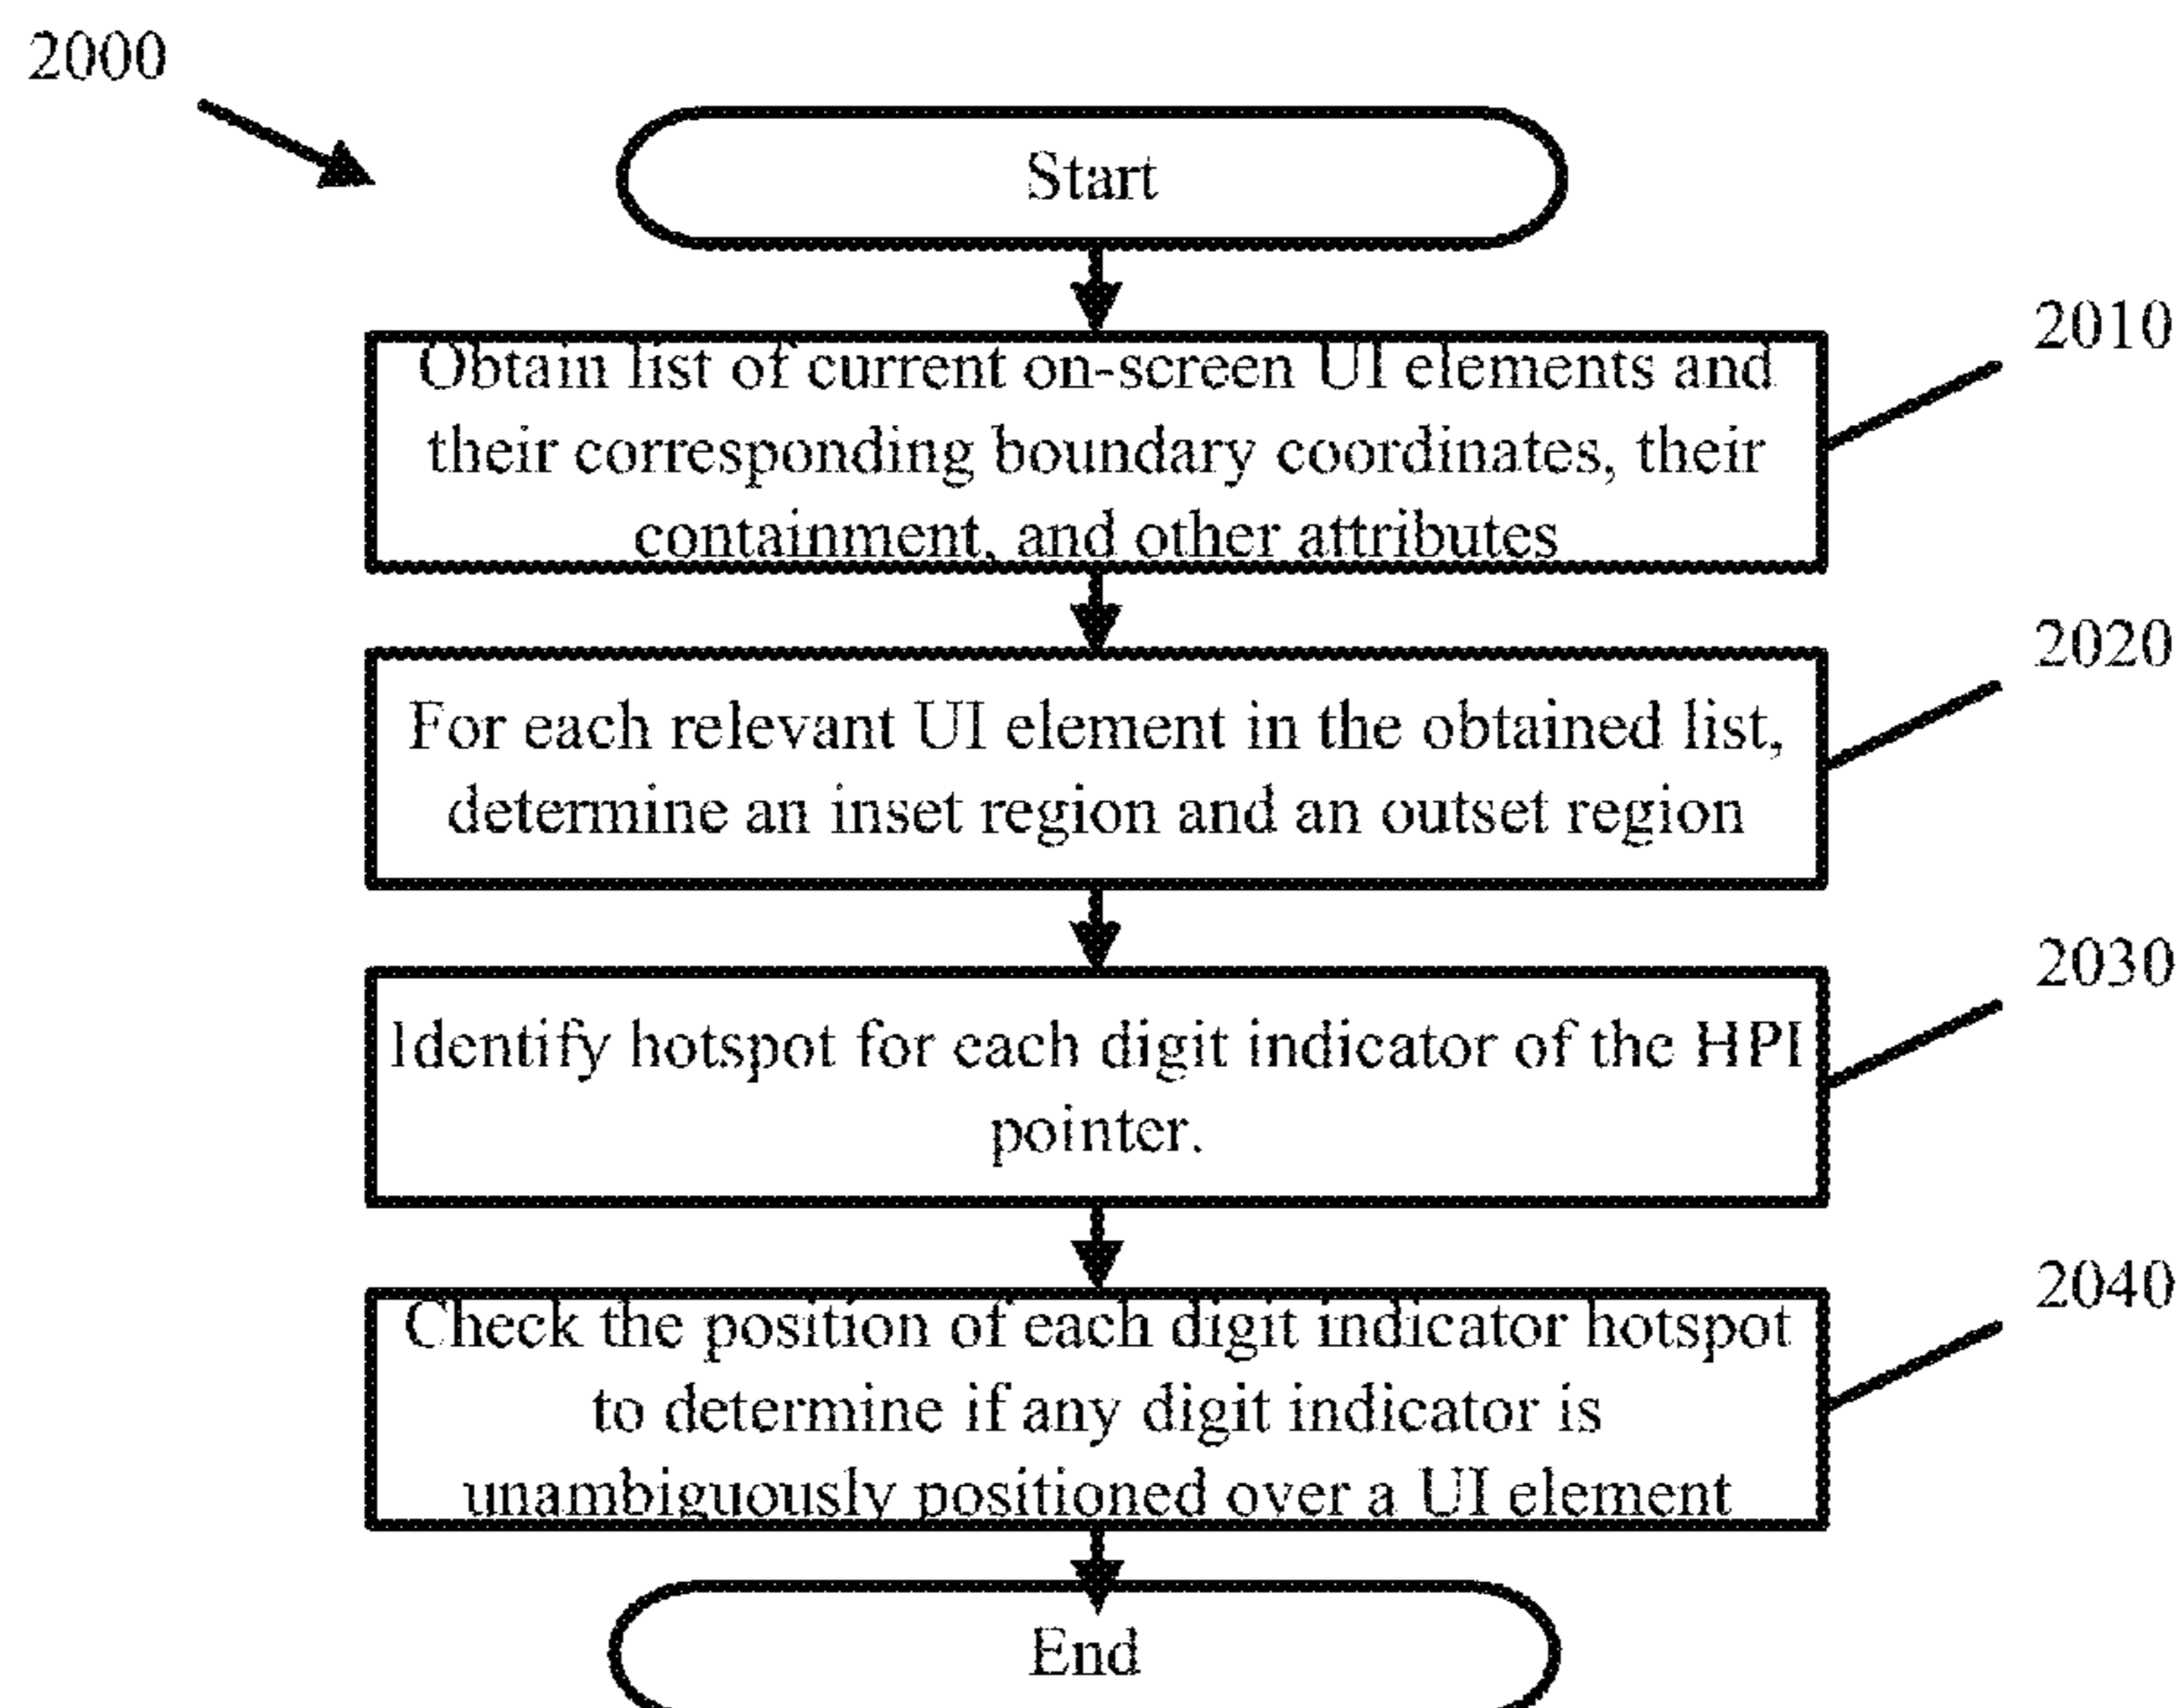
2000

Start

2010

Obtain list of current on-screen UI elements and their corresponding boundary coordinates, their containment, and other attributes

2020

For each relevant UI element in the obtained list, determine an inset region and an outset region

2030

Identify hotspot for each digit indicator of the HPI pointer.

2040

Check the position of each digit indicator hotspot to determine if any digit indicator is unambiguously positioned over a UI element

End